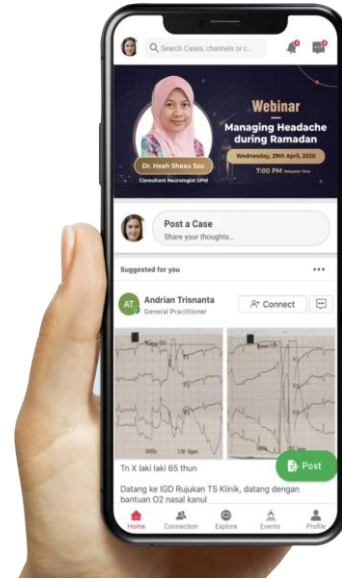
Search Cases, channels or c...

Webinar

Managing Headache during Ramadan

Wednesday, 29th April, 2020

7:00 PM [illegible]

Dr. Heah Sheau Szu

Consultant Neurologist UPM

Post a Case

Share your thoughts...

Suggested for you

•••

AT

Andrian Trisnanta

General Practitioner

Connect

Tn X laki laki 65 thun

Datang ke IGD Rujukan TS Klinik, datang dengan bantuan O2 nasal kanul

Post

Home

Connection

Explore

Events

Profile